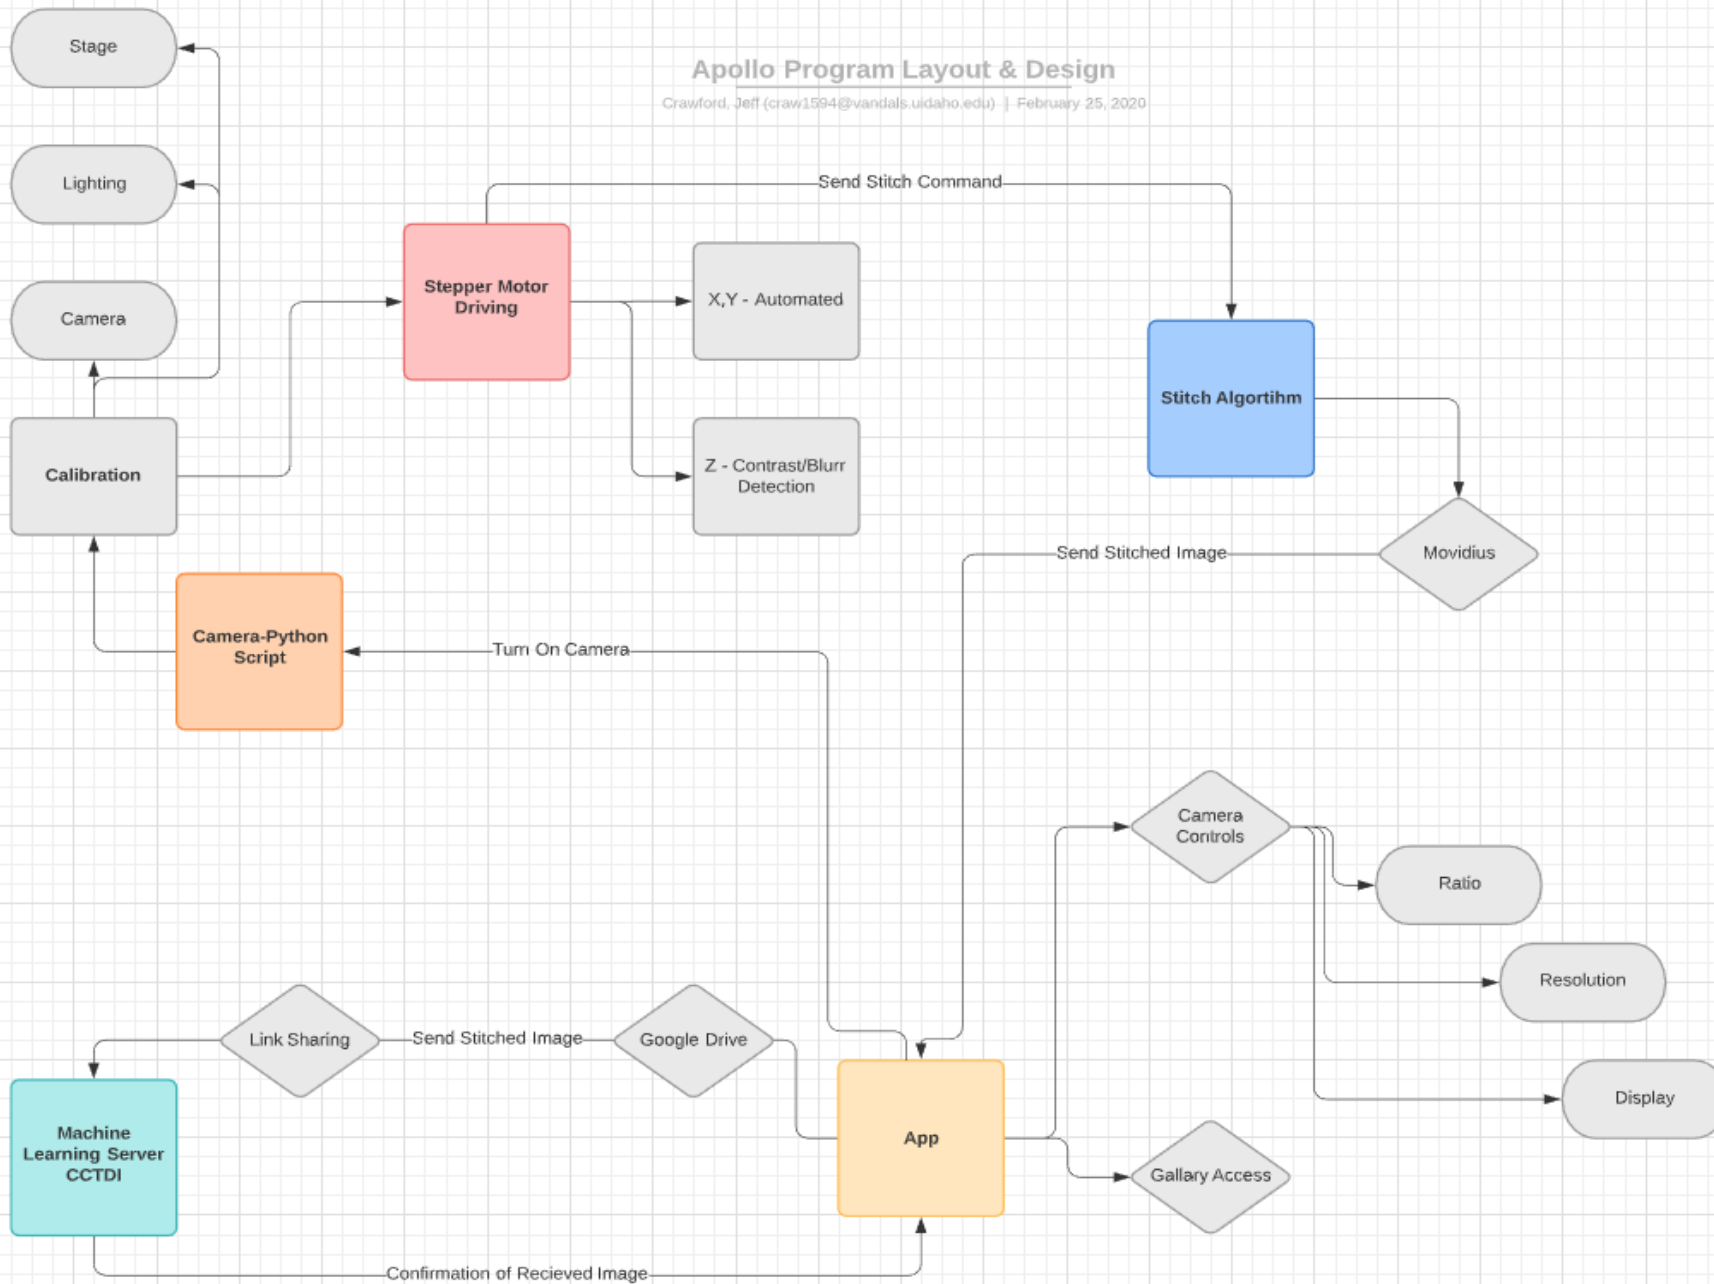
Apollo Program Layout & Design

Crawford, Jeff (craw1594@vandals.uidaho.edu) | February 25, 2020

Stage

Lighting

Camera

Calibration

Stepper Motor Driving

Send Stitch Command

X,Y - Automated

Z - Contrast/Blurr Detection

Stitch Algortihm

Movidius

Send Stitched Image

Camera-Python Script

Turn On Camera

Camera Controls

Ratio

Resolution

Display

Link Sharing

Send Stitched Image

Google Drive

App

Gallary Access

Machine Learning Server CCTDI

Confirmation of Recieved Image